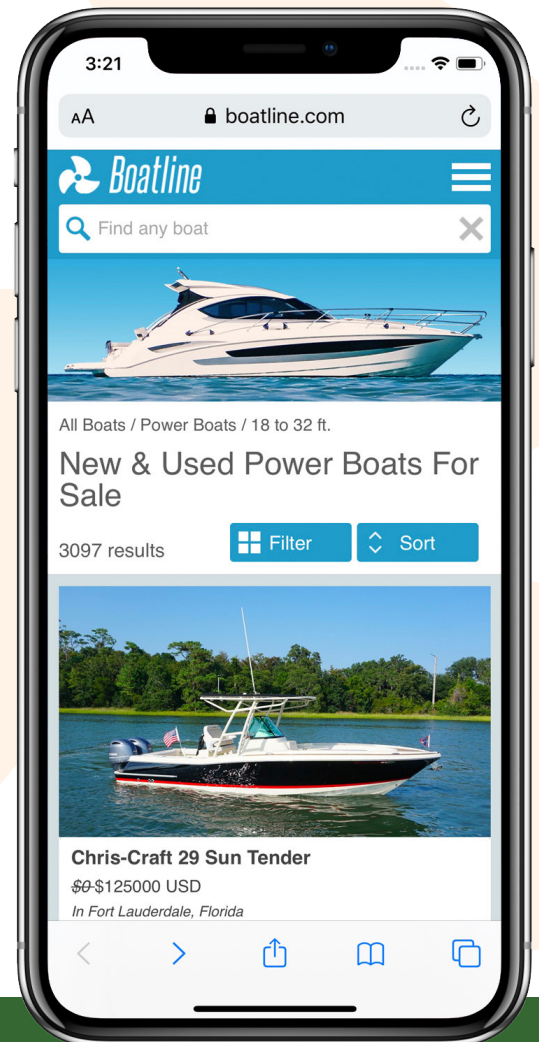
3:21

AA boatline.com

Boatline

Find any boat

All Boats / Power Boats / 18 to 32 ft.

New & Used Power Boats For Sale

3097 results

Filter

Sort

Chris-Craft 29 Sun Tender

~~$0~~ $125000 USD

In Fort Lauderdale, Florida